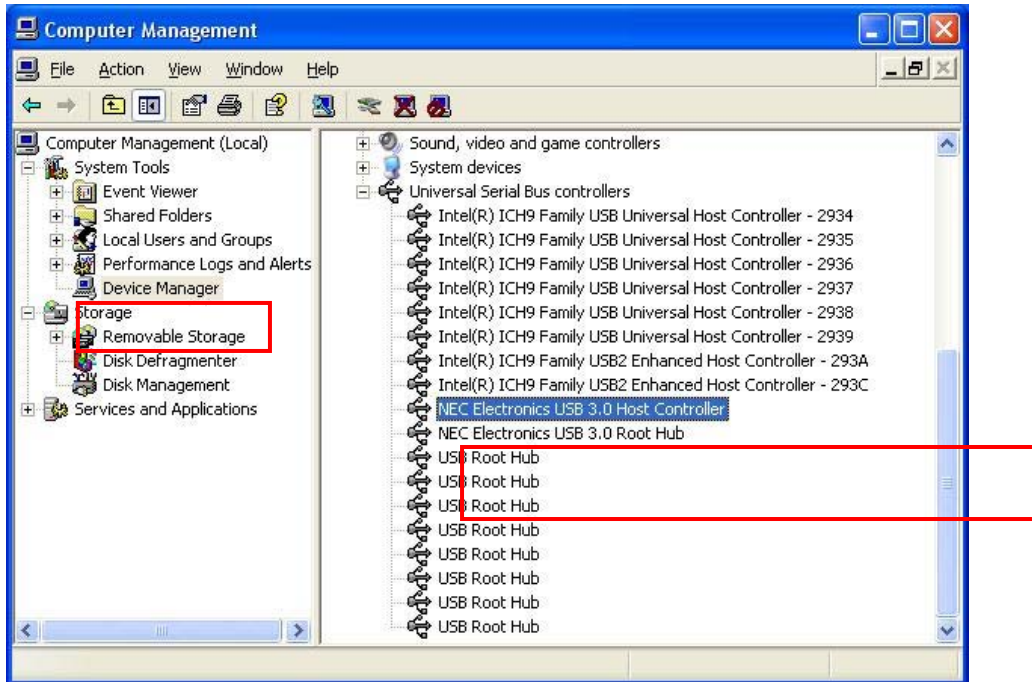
Computer Management

File Action View Window Help

Computer Management (Local)
System Tools
Event Viewer
Shared Folders
Local Users and Groups
Performance Logs and Alerts
Device Manager
Storage
Removable Storage
Disk Defragmenter
Disk Management
Services and Applications

Sound, video and game controllers
System devices
Universal Serial Bus controllers
Intel(R) ICH9 Family USB Universal Host Controller - 2934
Intel(R) ICH9 Family USB Universal Host Controller - 2935
Intel(R) ICH9 Family USB Universal Host Controller - 2936
Intel(R) ICH9 Family USB Universal Host Controller - 2937
Intel(R) ICH9 Family USB Universal Host Controller - 2938
Intel(R) ICH9 Family USB Universal Host Controller - 2939
Intel(R) ICH9 Family USB2 Enhanced Host Controller - 293A
Intel(R) ICH9 Family USB2 Enhanced Host Controller - 293C
NEC Electronics USB 3.0 Host Controller
NEC Electronics USB 3.0 Root Hub
USB Root Hub
USB Root Hub
USB Root Hub
USB Root Hub
USB Root Hub
USB Root Hub
USB Root Hub
USB Root Hub